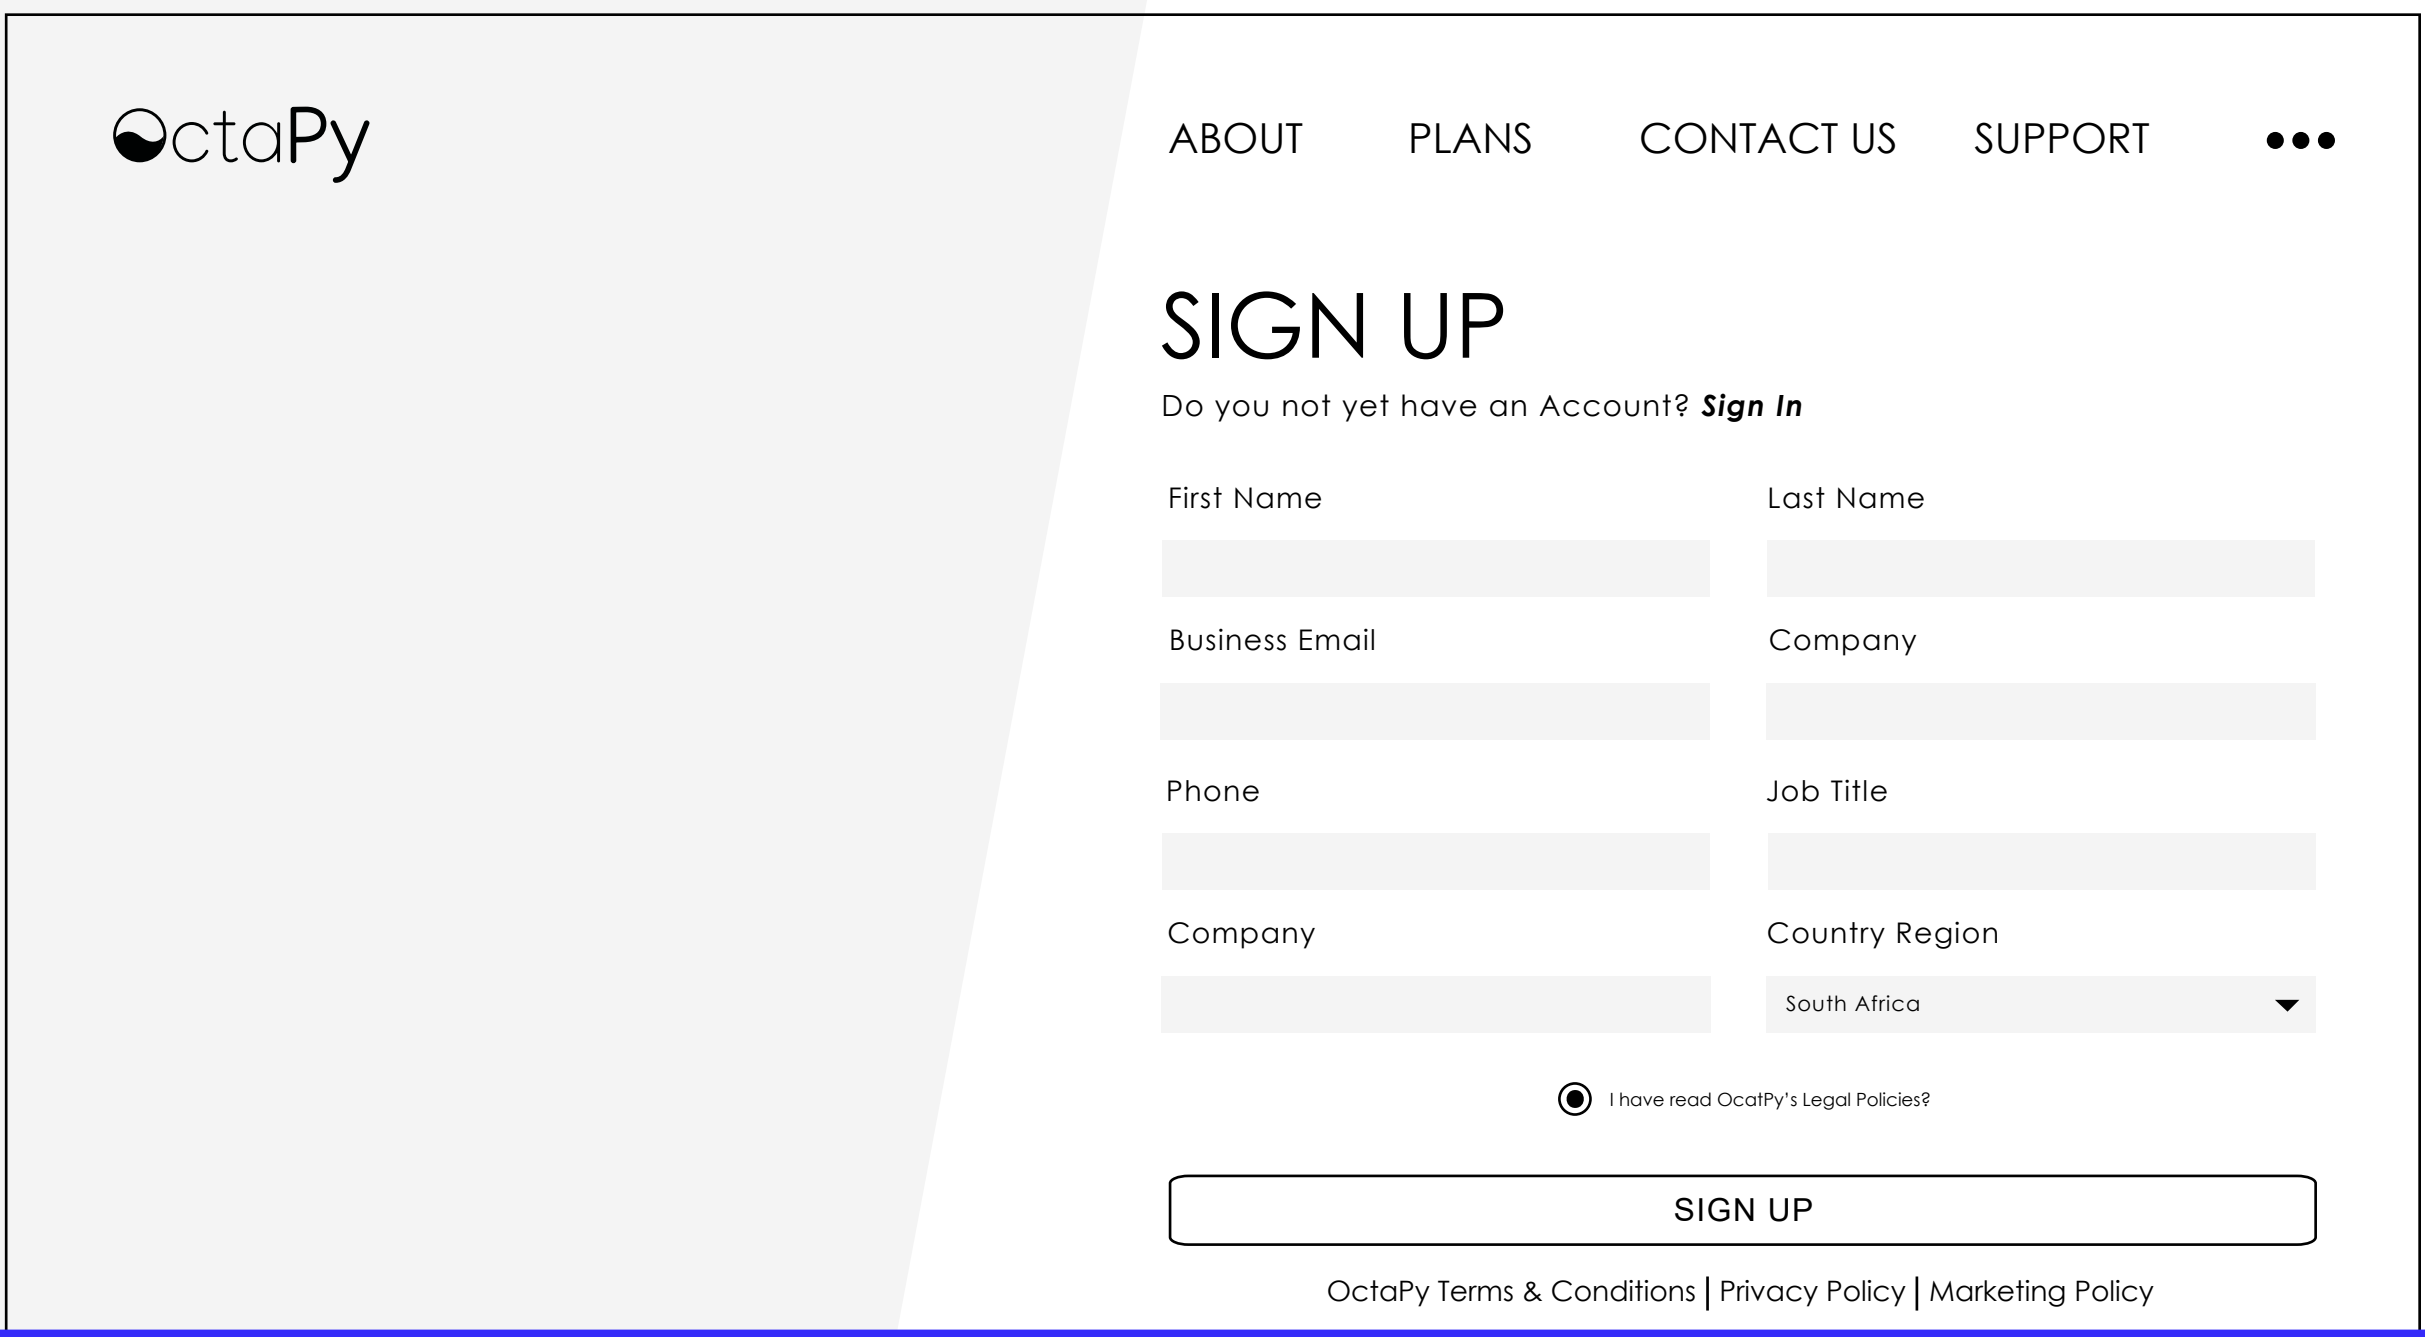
OctaPy

ABOUT PLANS CONTACT US SUPPORT •••

SIGN UP

Do you not yet have an Account? ***Sign In***

First Name

Last Name

Business Email

Company

Phone

Job Title

Company

Country Region

South Africa

I have read OcatPy's Legal Policies?

SIGN UP

OctaPy Terms & Conditions | Privacy Policy | Marketing Policy